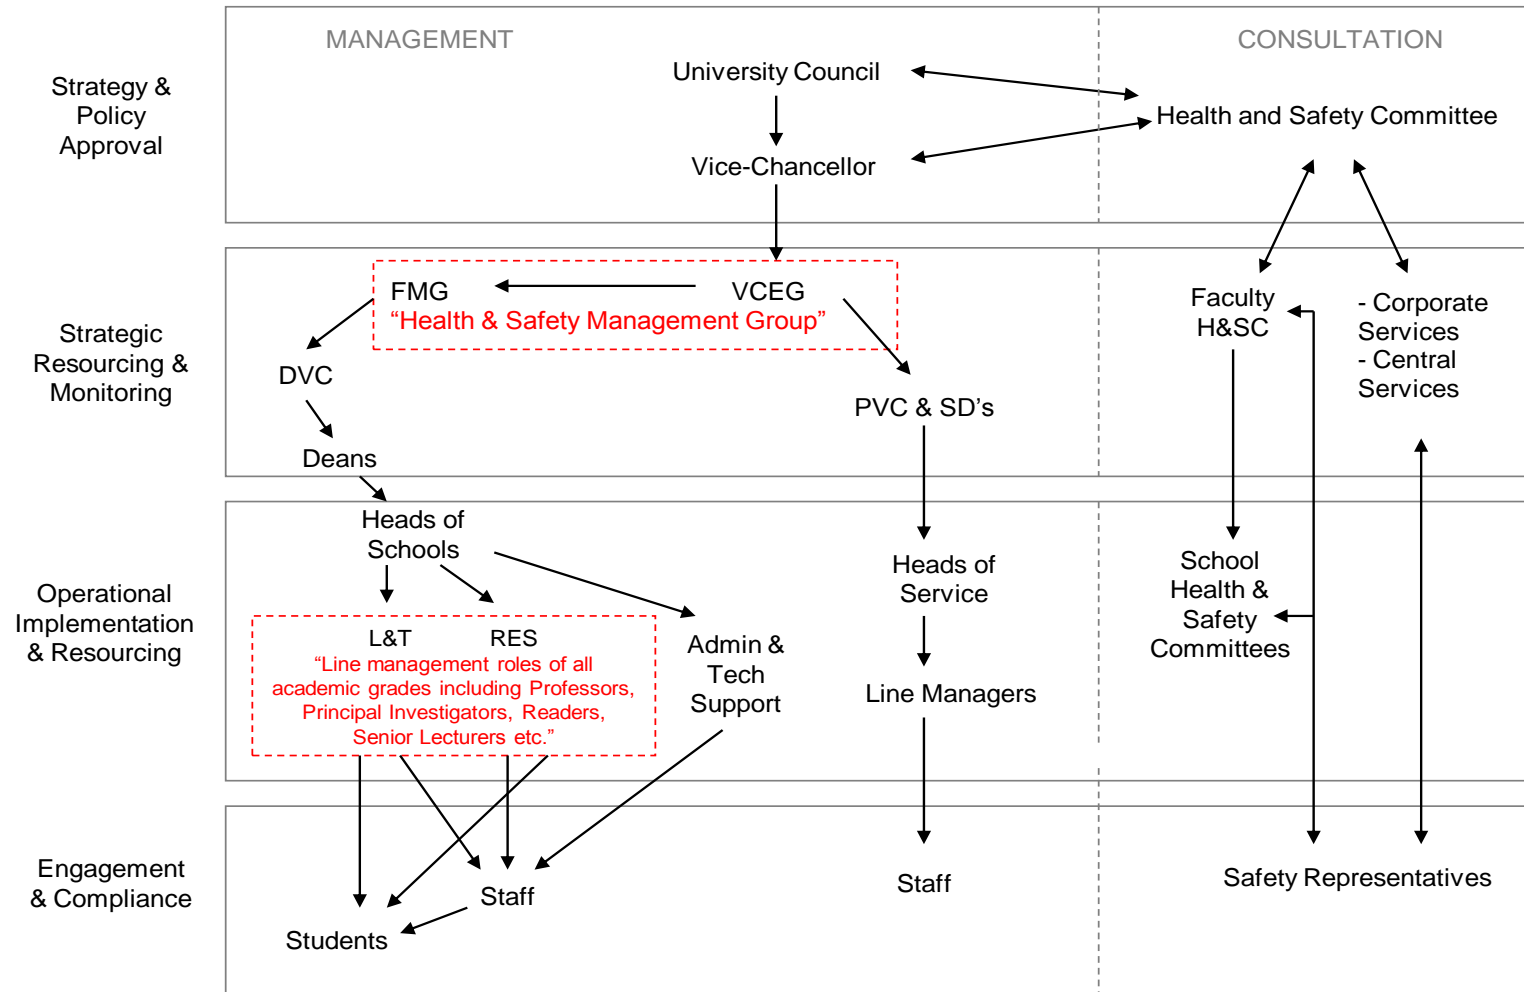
MANAGEMENT

CONSULTATION

Strategy & Policy Approval

University Council

Vice-Chancellor

Health and Safety Committee

Strategic Resourcing & Monitoring

FMG

VCEG

"Health & Safety Management Group"

DVC

Deans

PVC & SD's

Faculty H&SC

- Corporate Services
- Central Services

Operational Implementation & Resourcing

Heads of Schools

L&T

RES

"Line management roles of all academic grades including Professors, Principal Investigators, Readers, Senior Lecturers etc."

Admin & Tech Support

Heads of Service

Line Managers

School Health & Safety Committees

Engagement & Compliance

Staff

Students

Staff

Safety Representatives